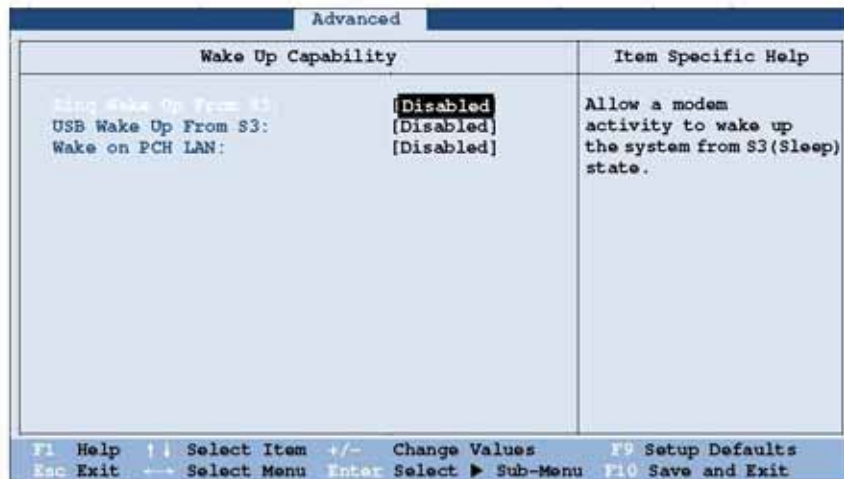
Advanced

Wake Up Capability

Item Specific Help

Ring Wake Up From S3: [Disabled]
USB Wake Up From S3: [Disabled]
Wake on PCH LAN: [Disabled]

Allow a modem activity to wake up the system from S3(Sleep) state.

F1 Help ↑↓ Select Item +/- Change Values F9 Setup Defaults
Esc Exit ←→ Select Menu Enter Select ▶ Sub-Menu F10 Save and Exit